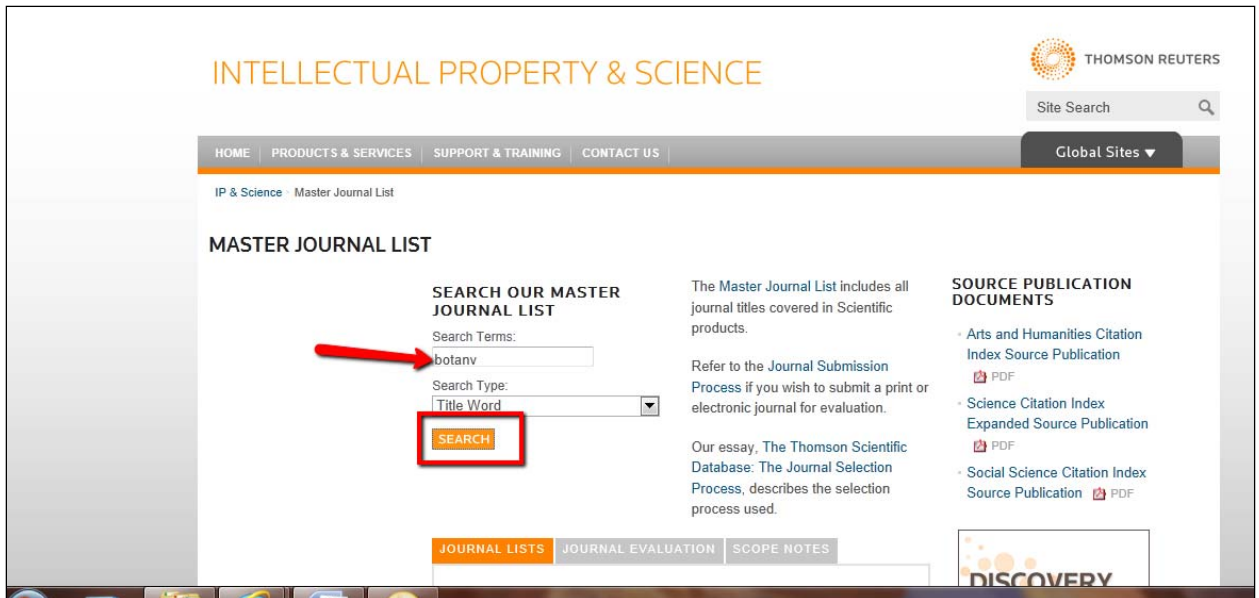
INTELLECTUAL PROPERTY & SCIENCE

THOMSON REUTERS

Site Search

HOME | PRODUCTS & SERVICES | SUPPORT & TRAINING | CONTACT US

Global Sites ▼

IP & Science › Master Journal List

MASTER JOURNAL LIST

SEARCH OUR MASTER JOURNAL LIST

Search Terms:

botany

Search Type:

Title Word

SEARCH

The Master Journal List includes all journal titles covered in Scientific products.

Refer to the Journal Submission Process if you wish to submit a print or electronic journal for evaluation.

Our essay, The Thomson Scientific Database: The Journal Selection Process, describes the selection process used.

SOURCE PUBLICATION DOCUMENTS

Arts and Humanities Citation Index Source Publication PDF

Science Citation Index Expanded Source Publication PDF

Social Science Citation Index Source Publication PDF

JOURNAL LISTS | JOURNAL EVALUATION | SCOPE NOTES

DISCOVERY